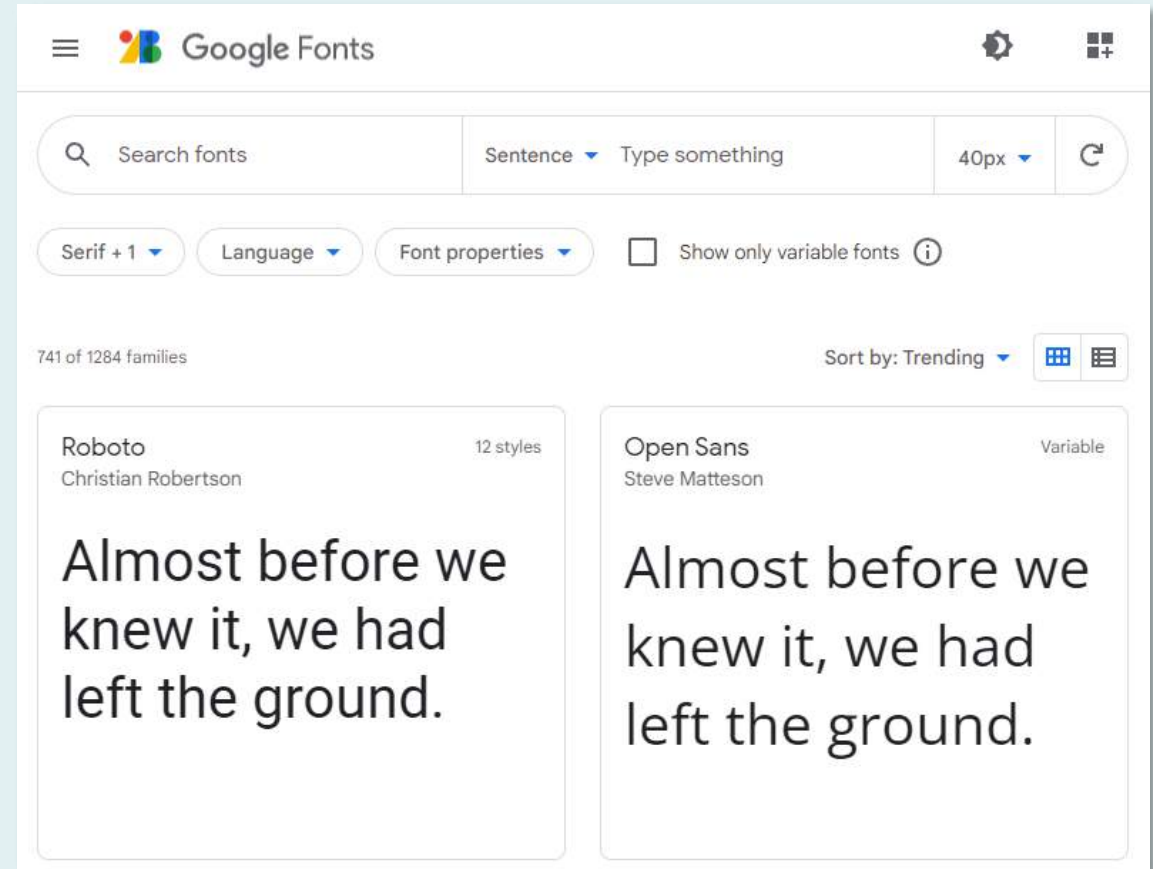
Google Fonts

Search fonts
Sentence
Type something
40px

Serif + 1
Language
Font properties
Show only variable fonts

741 of 1284 families
Sort by: Trending

Roboto
12 styles
Christian Robertson

Almost before we knew it, we had left the ground.

Open Sans
Variable
Steve Matteson

Almost before we knew it, we had left the ground.